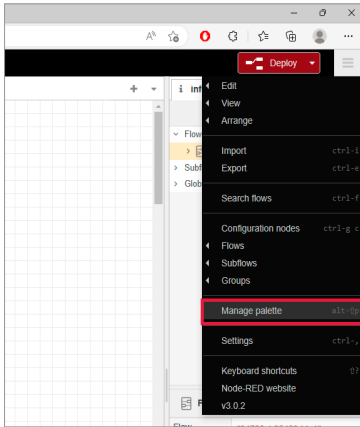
Deploy

+

i inf

Flow

Subfl

Glob

Edit

View

Arrange

Import ctrl-i

Export ctrl-e

Search flows ctrl-f

Configuration nodes ctrl-g c

Flows

Subflows

Groups

Manage palette alt-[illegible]

Settings ctrl-,

Keyboard shortcuts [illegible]

Node-RED website

v3.0.2